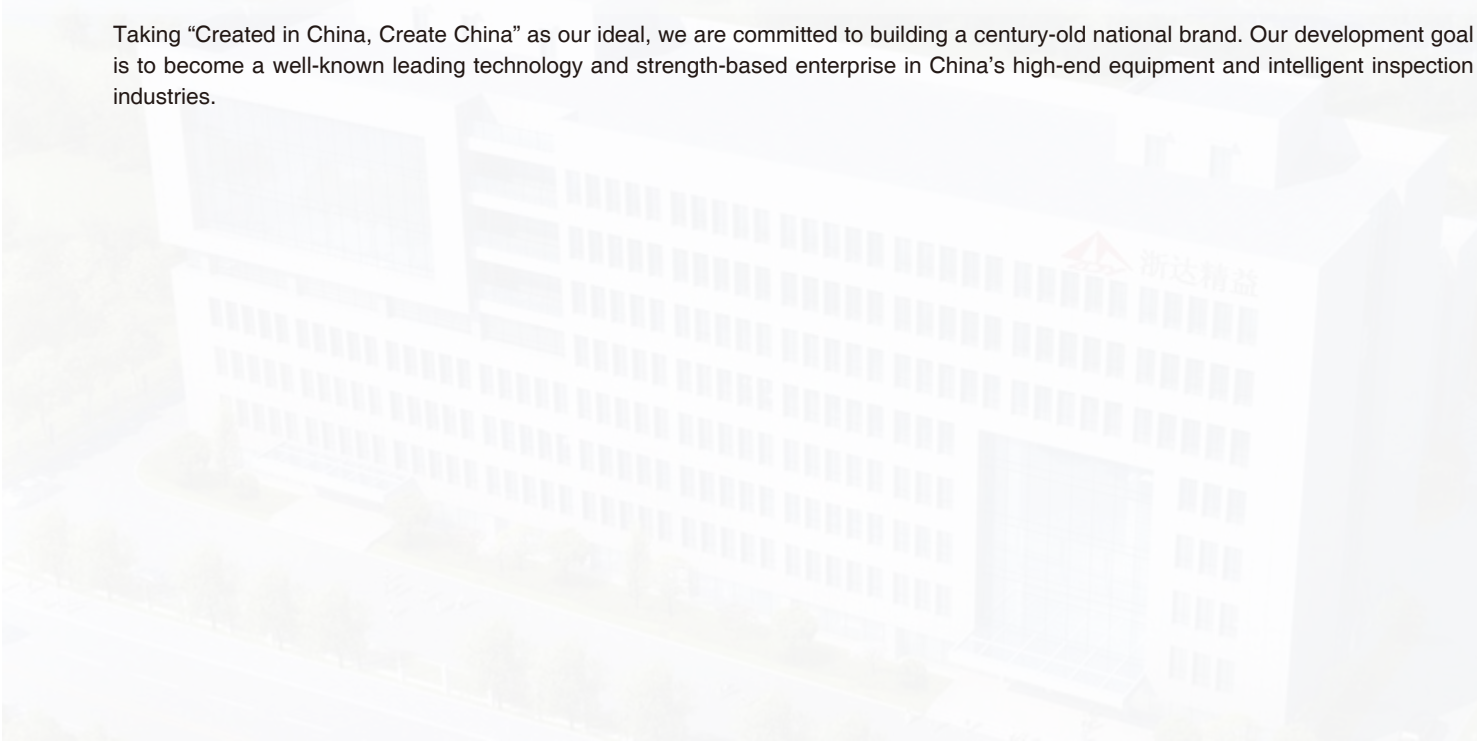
Taking “Created in China, Create China” as our ideal, we are committed to building a century-old national brand. Our development goal is to become a well-known leading technology and strength-based enterprise in China’s high-end equipment and intelligent inspection industries.

浙达精益